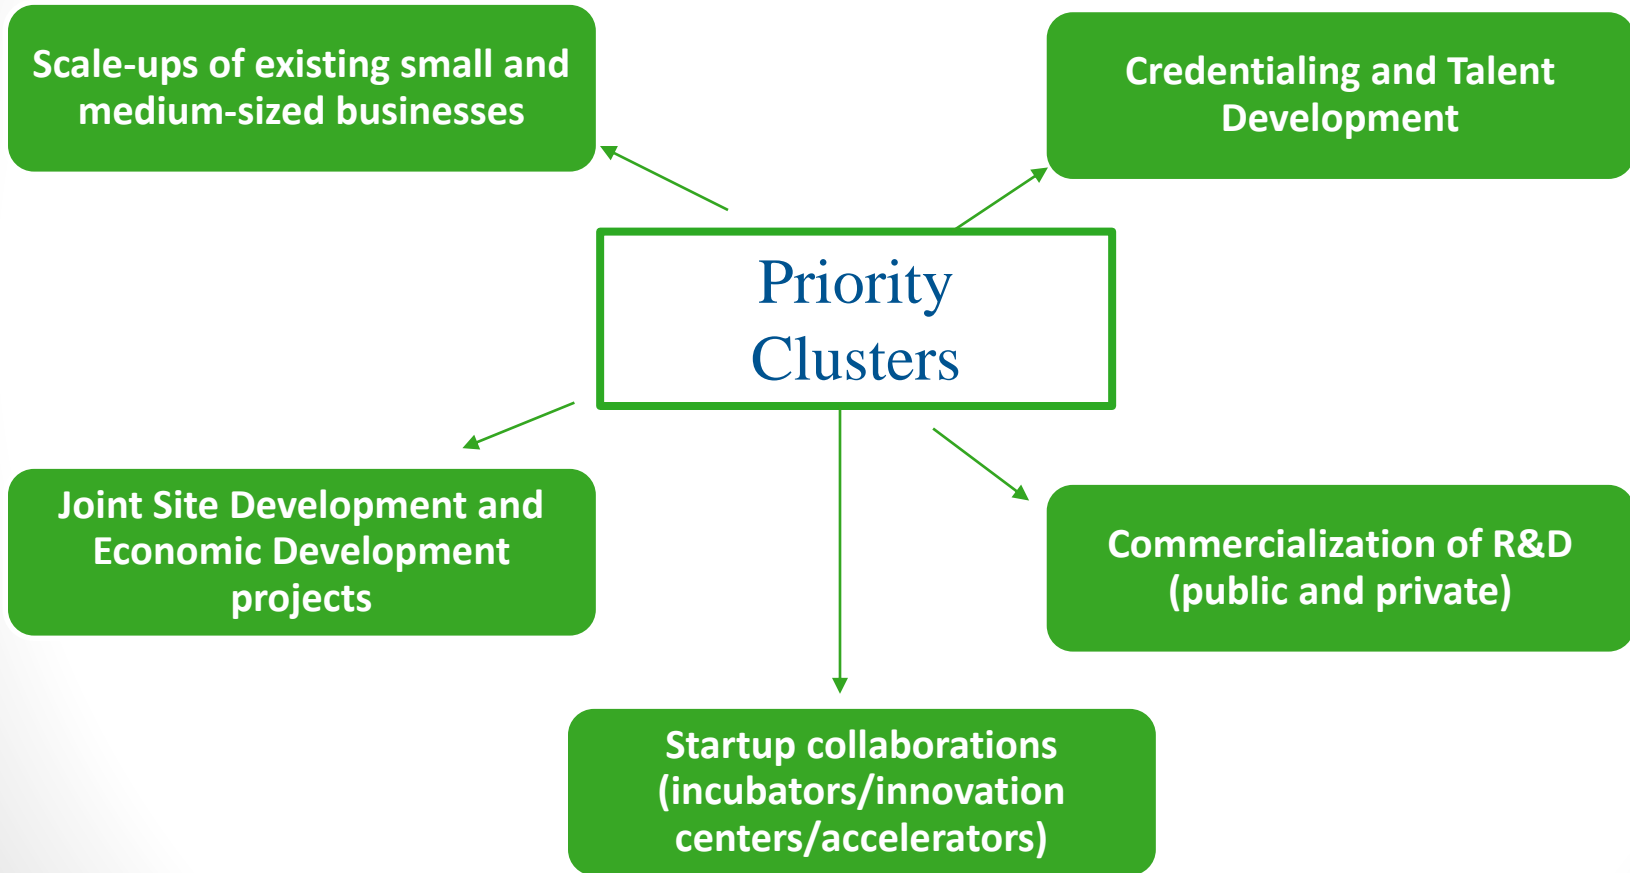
Scale-ups of existing small and medium-sized businesses

Credentialing and Talent Development

Priority Clusters

Joint Site Development and Economic Development projects

Commercialization of R&D (public and private)

Startup collaborations (incubators/innovation centers/accelerators)